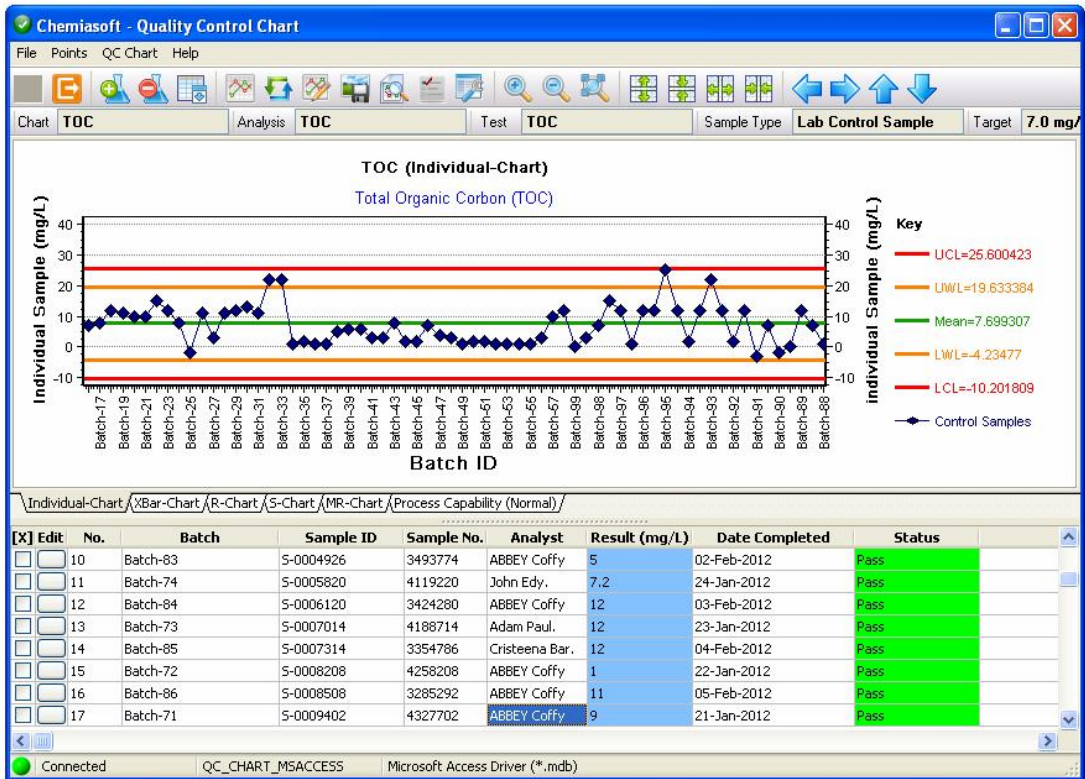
Chemiasoft - Quality Control Chart

File Points QC Chart Help

Chart TOC Analysis TOC Test TOC Sample Type Lab Control Sample Target 7.0 mg/

TOC (Individual-Chart)

Total Organic Corbon (TOC)

Individual Sample (mg/L)

40
30
20
10
0
-10

Key

UCL=25.600423
UWL=19.633384
Mean=7.699307
LWL=-4.23477
LCL=-10.201809
Control Samples

Batch-17 Batch-19 Batch-21 Batch-23 Batch-25 Batch-27 Batch-29 Batch-31 Batch-33 Batch-35 Batch-37 Batch-39 Batch-41 Batch-43 Batch-45 Batch-47 Batch-49 Batch-51 Batch-53 Batch-55 Batch-57 Batch-99 Batch-98 Batch-97 Batch-96 Batch-95 Batch-94 Batch-93 Batch-92 Batch-91 Batch-90 Batch-89 Batch-88

Batch ID

Individual-Chart XBar-Chart R-Chart S-Chart MR-Chart Process Capability (Normal)

| [X] | Edit | No. | Batch | Sample ID | Sample No. | Analyst | Result (mg/L) | Date Completed | Status |
|---|---|---|---|---|---|---|---|---|---|
| | | 10 | Batch-83 | S-0004926 | 3493774 | ABBEY Coffy | 5 | 02-Feb-2012 | Pass |
| | | 11 | Batch-74 | S-0005820 | 4119220 | John Edy. | 7.2 | 24-Jan-2012 | Pass |
| | | 12 | Batch-84 | S-0006120 | 3424280 | ABBEY Coffy | 12 | 03-Feb-2012 | Pass |
| | | 13 | Batch-73 | S-0007014 | 4188714 | Adam Paul. | 12 | 23-Jan-2012 | Pass |
| | | 14 | Batch-85 | S-0007314 | 3354786 | Cristeena Bar. | 12 | 04-Feb-2012 | Pass |
| | | 15 | Batch-72 | S-0008208 | 4258208 | ABBEY Coffy | 1 | 22-Jan-2012 | Pass |
| | | 16 | Batch-86 | S-0008508 | 3285292 | ABBEY Coffy | 11 | 05-Feb-2012 | Pass |
| | | 17 | Batch-71 | S-0009402 | 4327702 | ABBEY Coffy | 9 | 21-Jan-2012 | Pass |

Connected QC_CHART_MSACCESS Microsoft Access Driver (*.mdb)